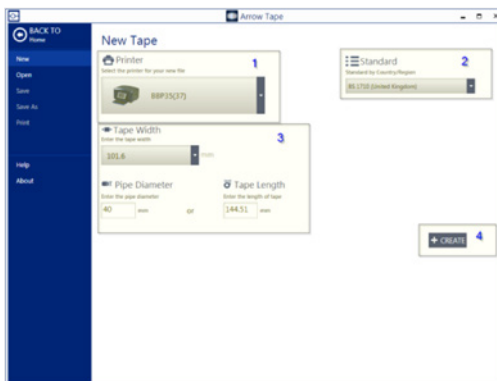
Arrow Tape

BACK TO Home

New

Open

Save

Save As

Print

Help

About

New Tape

Printer
Select the printer for your new file

BBP35(37)

1

Standard
Standard by Country/Region

BS 1710 (United Kingdom)

2

Tape Width
Enter the tape width

101.6

mm

3

Pipe Diameter
Enter the pipe diameter

40

mm

or

Tape Length
Enter the length of tape

144.51

mm

+ CREATE

4